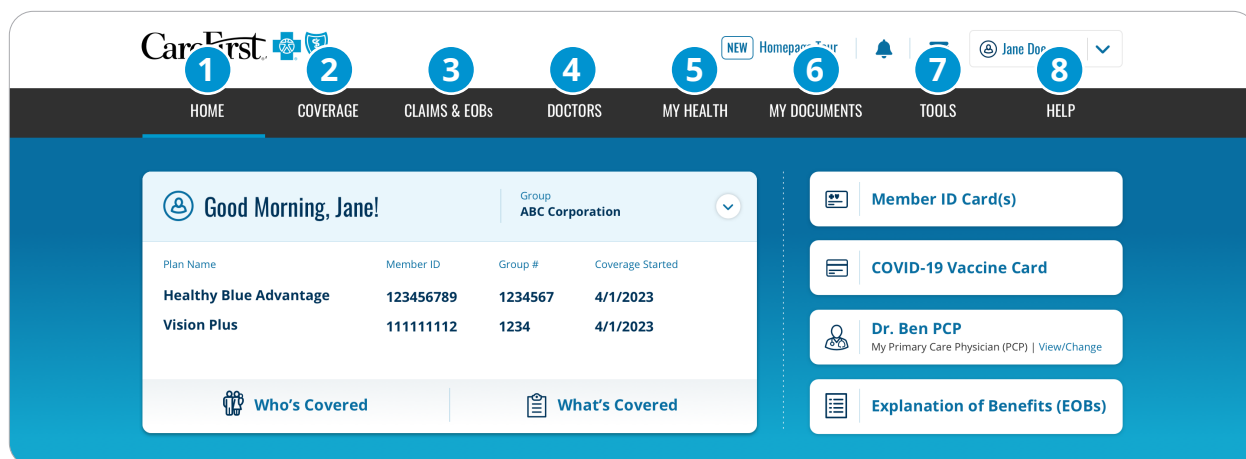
CareFirst

NEW Homepage Tour

Jane Doe

1 HOME
2 COVERAGE
3 CLAIMS & EOBs
4 DOCTORS
5 MY HEALTH
6 MY DOCUMENTS
7 TOOLS
8 HELP

Good Morning, Jane!

Group
ABC Corporation

| Plan Name | Member ID | Group # | Coverage Started |
|---|---|---|---|
| Healthy Blue Advantage | 123456789 | 1234567 | 4/1/2023 |
| Vision Plus | 111111112 | 1234 | 4/1/2023 |

Who's Covered

What's Covered

Member ID Card(s)

COVID-19 Vaccine Card

Dr. Ben PCP
My Primary Care Physician (PCP) | View/Change

Explanation of Benefits (EOBs)